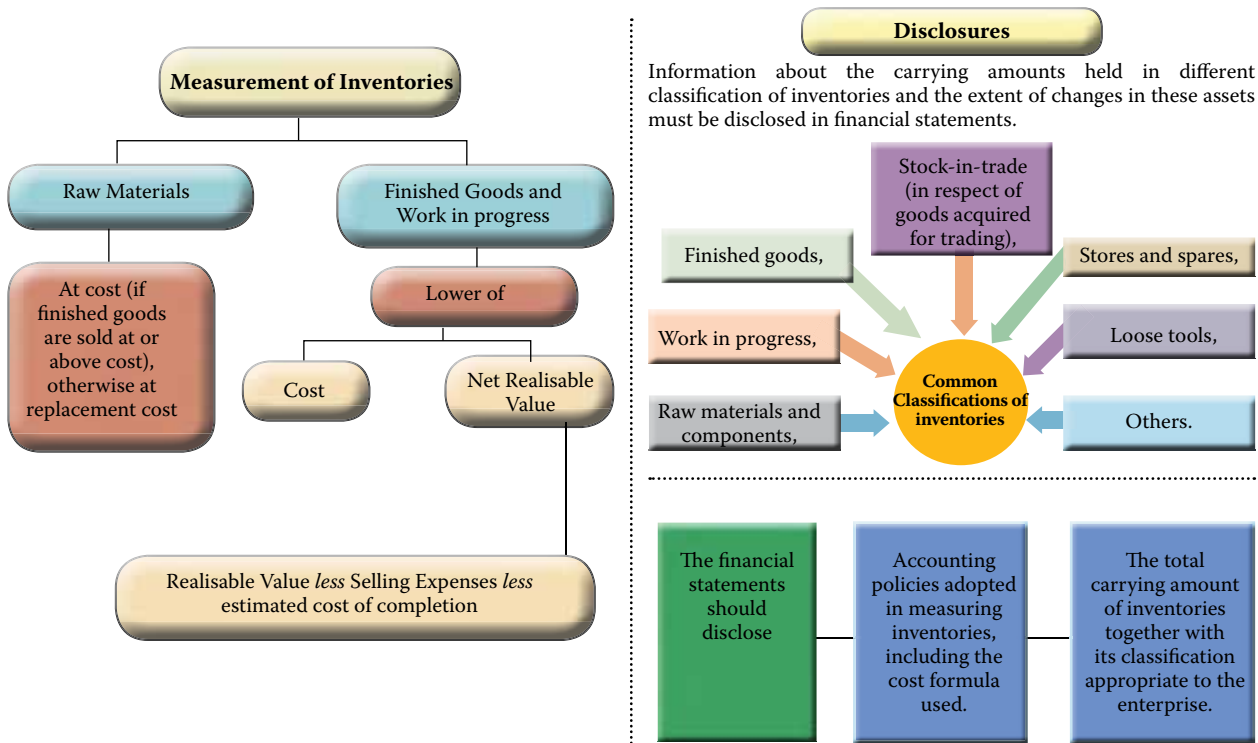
Measurement of Inventories

Raw Materials

At cost (if finished goods are sold at or above cost), otherwise at replacement cost

Finished Goods and Work in progress

Lower of

Cost

Net Realisable Value

Realisable Value *less* Selling Expenses *less* estimated cost of completion

Disclosures

Information about the carrying amounts held in different classification of inventories and the extent of changes in these assets must be disclosed in financial statements.

Stock-in-trade (in respect of goods acquired for trading),

Finished goods,

Stores and spares,

Work in progress,

Loose tools,

Common Classifications of inventories

Raw materials and components,

Others.

The financial statements should disclose

Accounting policies adopted in measuring inventories, including the cost formula used.

The total carrying amount of inventories together with its classification appropriate to the enterprise.